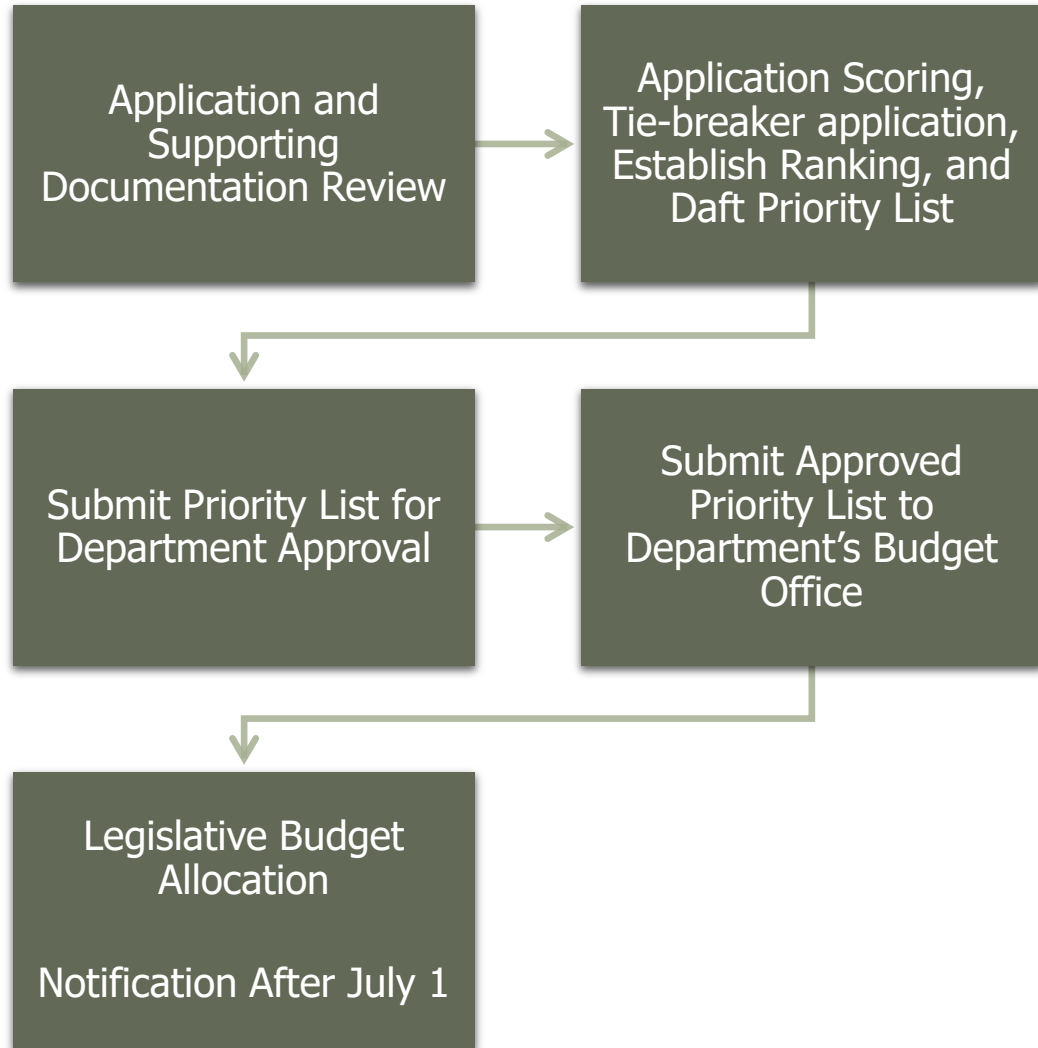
Application and Supporting Documentation Review

Application Scoring, Tie-breaker application, Establish Ranking, and Daft Priority List

Submit Priority List for Department Approval

Submit Approved Priority List to Department's Budget Office

Legislative Budget Allocation

Notification After July 1